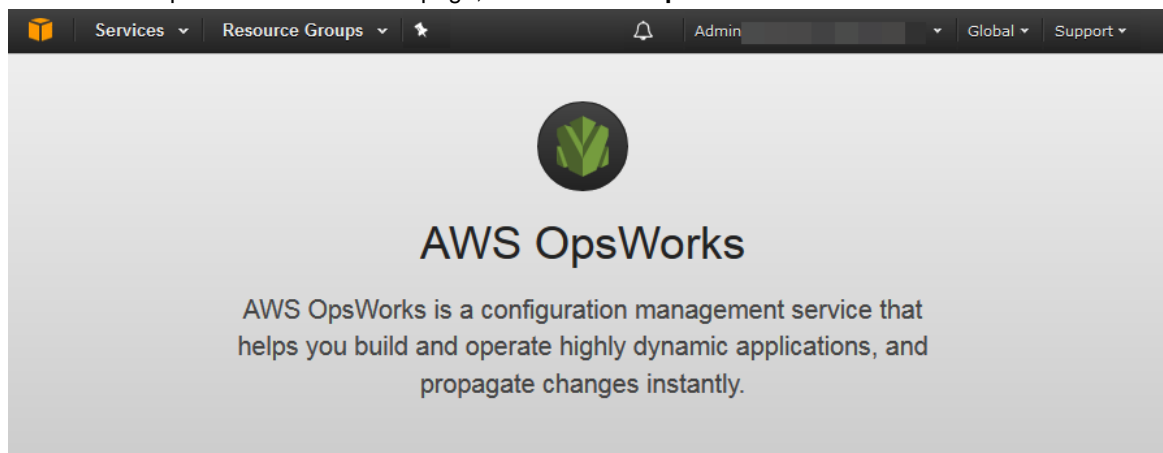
Services Resource Groups Admin Global Support

AWS OpsWorks

AWS OpsWorks is a configuration management service that helps you build and operate highly dynamic applications, and propagate changes instantly.